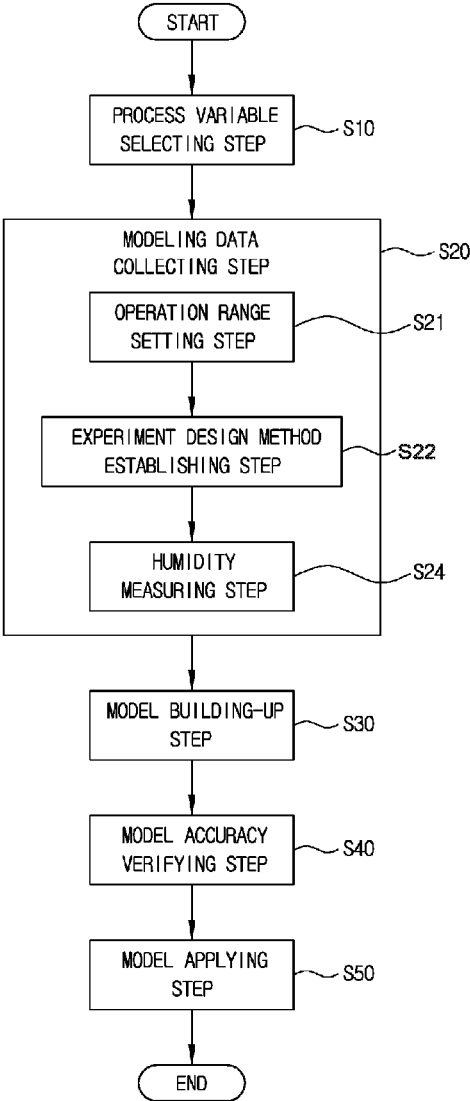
START

PROCESS VARIABLE SELECTING STEP

S10

MODELING DATA COLLECTING STEP

S20

OPERATION RANGE SETTING STEP

S21

EXPERIMENT DESIGN METHOD ESTABLISHING STEP

S22

HUMIDITY MEASURING STEP

S24

MODEL BUILDING-UP STEP

S30

MODEL ACCURACY VERIFYING STEP

S40

MODEL APPLYING STEP

S50

END